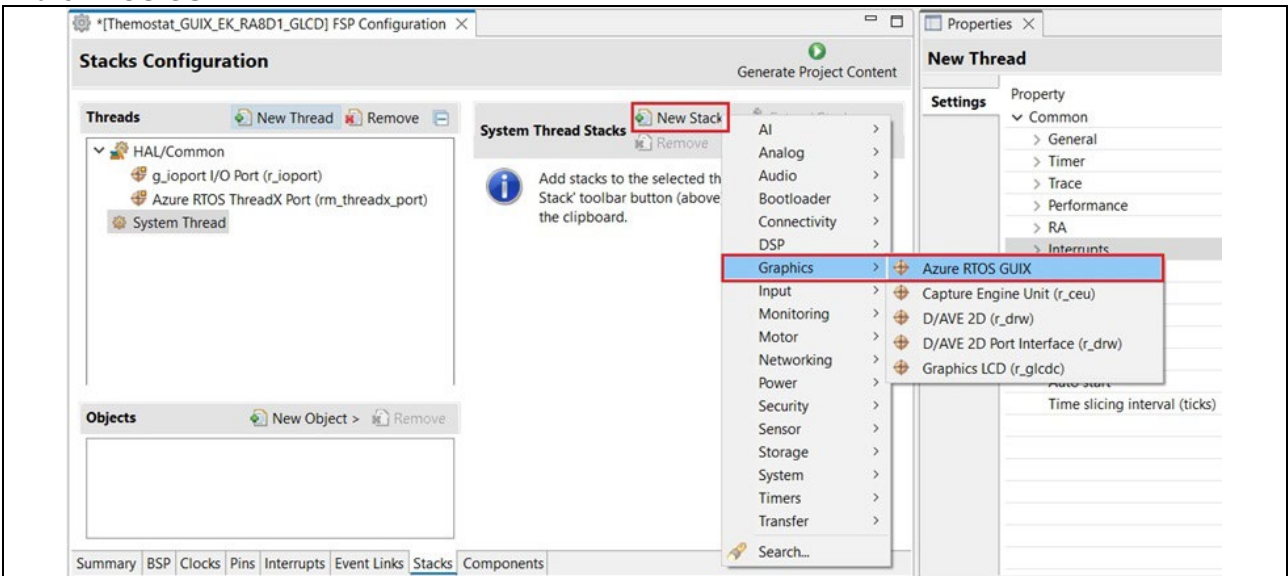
*[Themostat_GUIX_EK_RA8D1_GLCD] FSP Configuration ×

Stacks Configuration

Generate Project Content

Threads

New Thread Remove

HAL/Common

g_ioport I/O Port (r_ioport)

Azure RTOS ThreadX Port (rm_threadx_port)

System Thread

System Thread Stacks

New Stack

Remove

Add stacks to the selected th Stack' toolbar button (above the clipboard.

AI
Analog
Audio
Bootloader
Connectivity
DSP
Graphics
Input
Monitoring
Motor
Networking
Power
Security
Sensor
Storage
System
Timers
Transfer
Search...

Azure RTOS GUIX
Capture Engine Unit (r_ceu)
D/AVE 2D (r_drw)
D/AVE 2D Port Interface (r_drw)
Graphics LCD (r_glcdc)

Objects

New Object > Remove

Summary BSP Clocks Pins Interrupts Event Links Stacks Components

Properties ×

New Thread

Settings

Property

Common
General
Timer
Trace
Performance
RA
Interrupts

Time slicing interval (ticks)